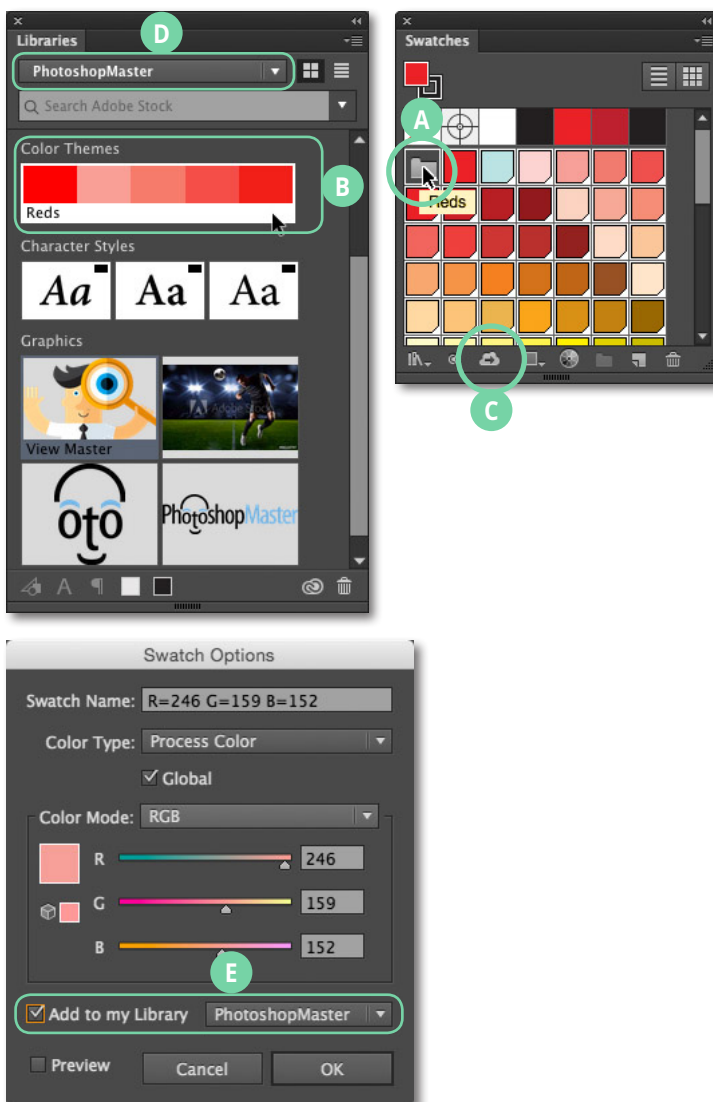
Libraries

D

PhotoshopMaster

Search Adobe Stock

Color Themes

Reds

B

Character Styles

Aa Aa Aa

Graphics

View Master

oto

PhotoshopMaster

Swatches

A

Reds

C

Swatch Options

Swatch Name: R=246 G=159 B=152

Color Type: Process Color

Global

Color Mode: RGB

R 246

G 159

B 152

E

Add to my Library PhotoshopMaster

Preview

Cancel

OK